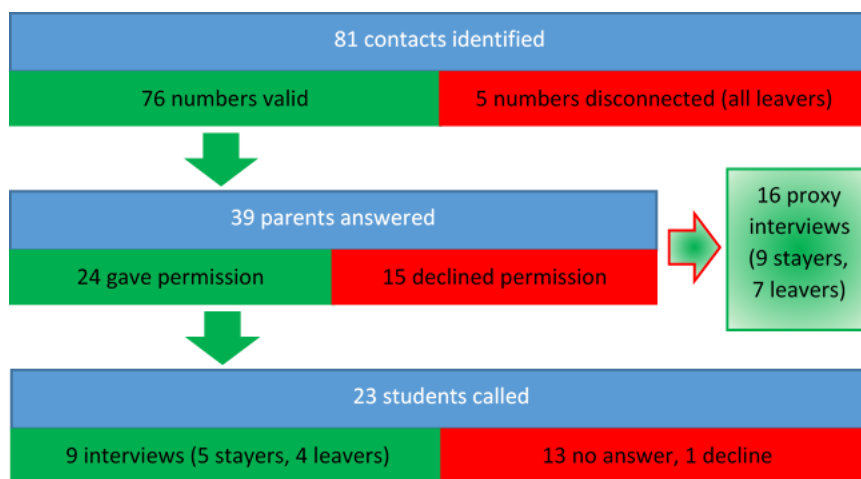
81 contacts identified

76 numbers valid

5 numbers disconnected (all leavers)

39 parents answered

24 gave permission

15 declined permission

16 proxy interviews (9 stayers, 7 leavers)

23 students called

9 interviews (5 stayers, 4 leavers)

13 no answer, 1 decline